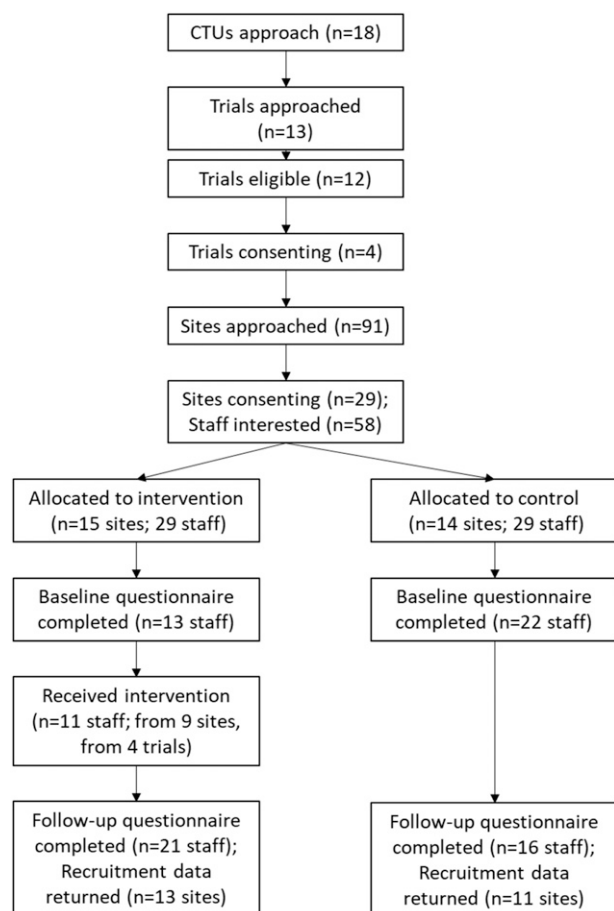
CTUs approach (n=18)

Trials approached (n=13)

Trials eligible (n=12)

Trials consenting (n=4)

Sites approached (n=91)

Sites consenting (n=29); Staff interested (n=58)

Allocated to intervention (n=15 sites; 29 staff)

Baseline questionnaire completed (n=13 staff)

Received intervention (n=11 staff; from 9 sites, from 4 trials)

Follow-up questionnaire completed (n=21 staff); Recruitment data returned (n=13 sites)

Allocated to control (n=14 sites; 29 staff)

Baseline questionnaire completed (n=22 staff)

Follow-up questionnaire completed (n=16 staff); Recruitment data returned (n=11 sites)